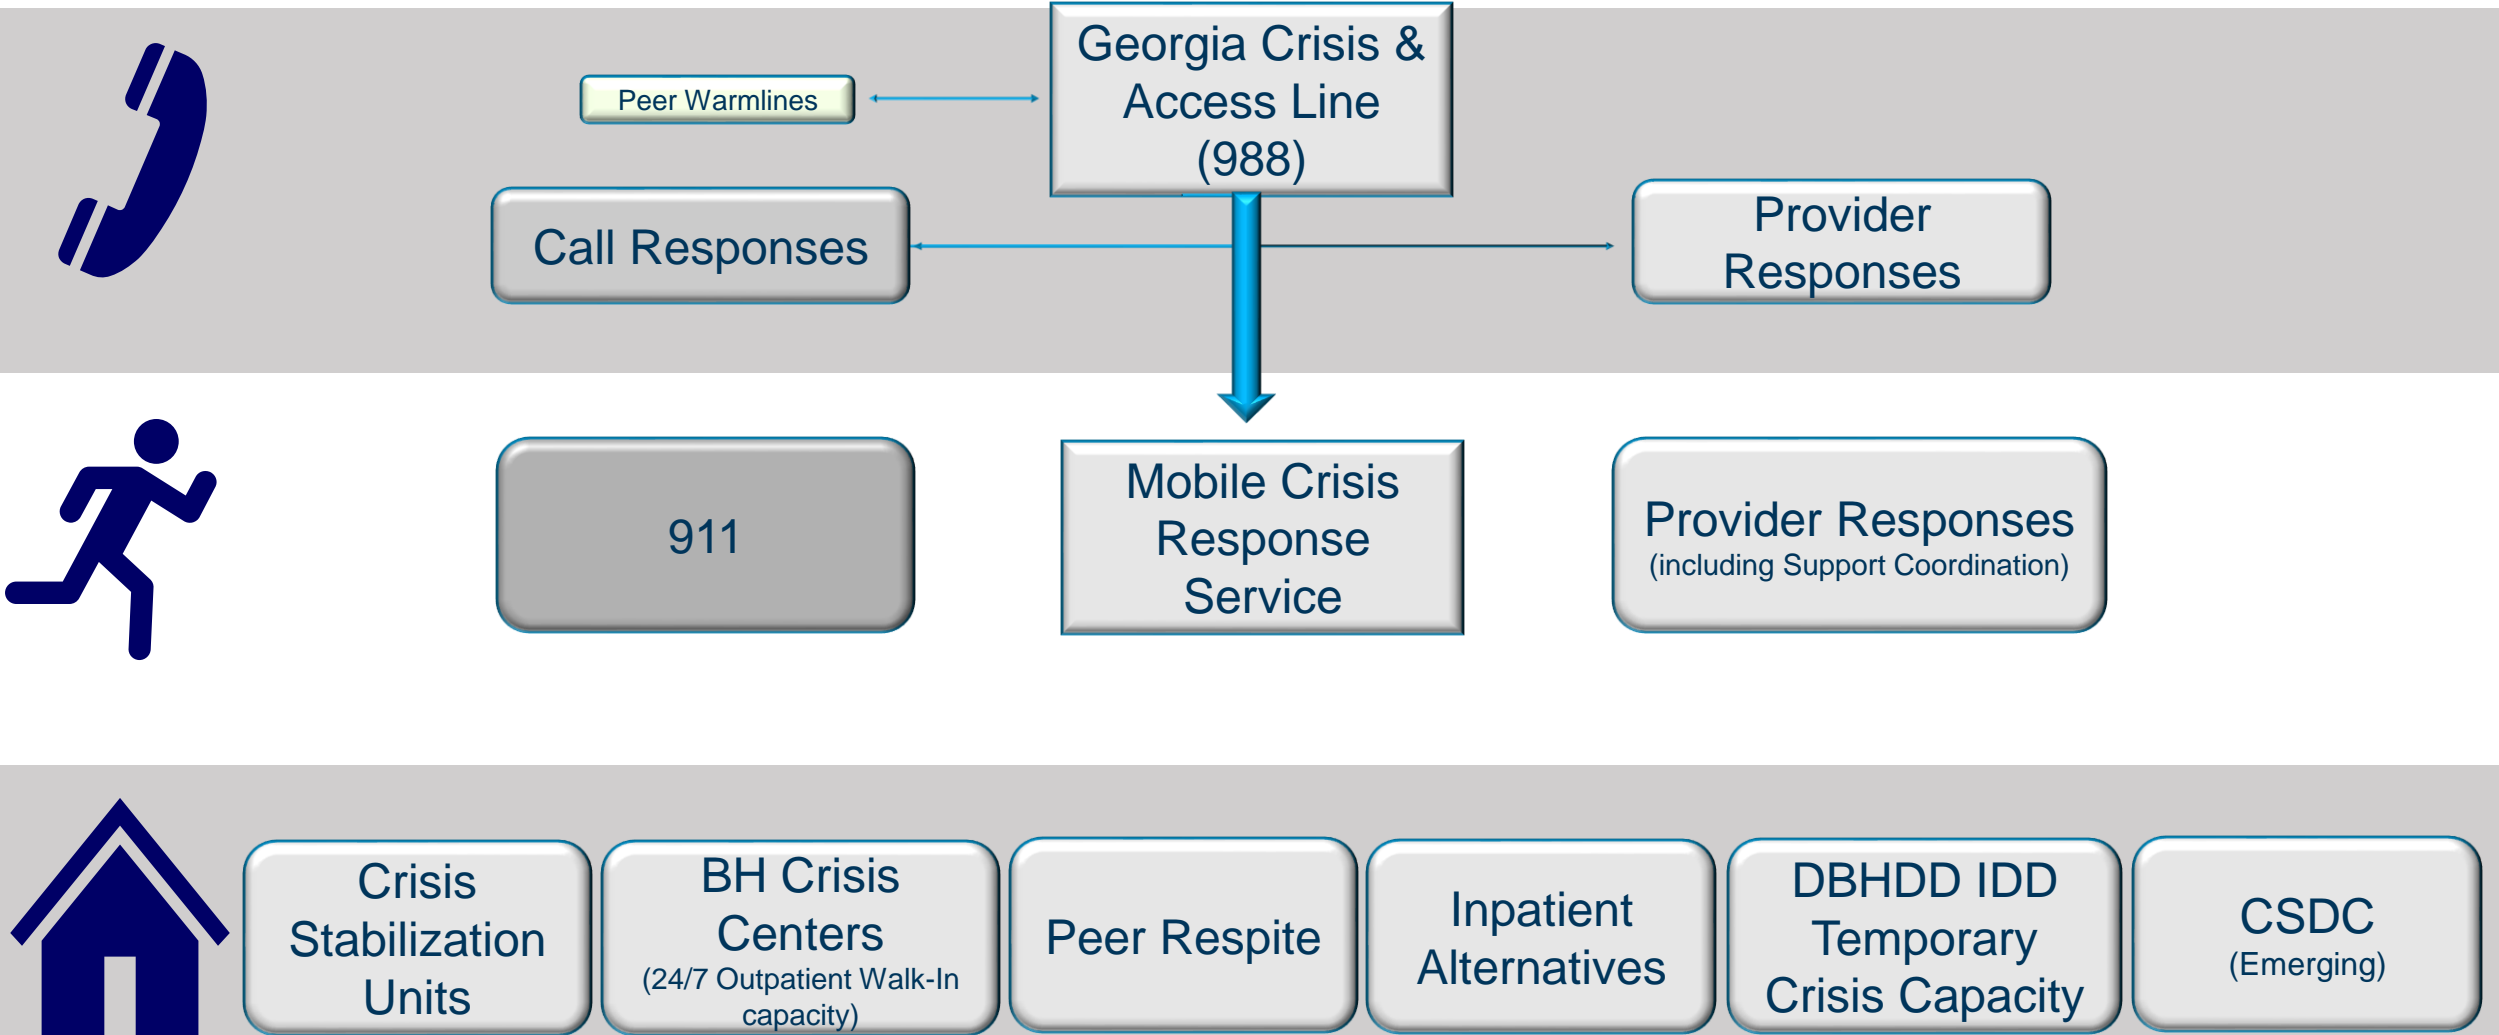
Georgia Crisis & Access Line (988)

Peer Warmlines

Call Responses

Provider Responses

911

Mobile Crisis Response Service

Provider Responses
(including Support Coordination)

Crisis Stabilization Units

BH Crisis Centers
(24/7 Outpatient Walk-In capacity)

Peer Respite

Inpatient Alternatives

DBHDD IDD Temporary Crisis Capacity

CSDC
(Emerging)